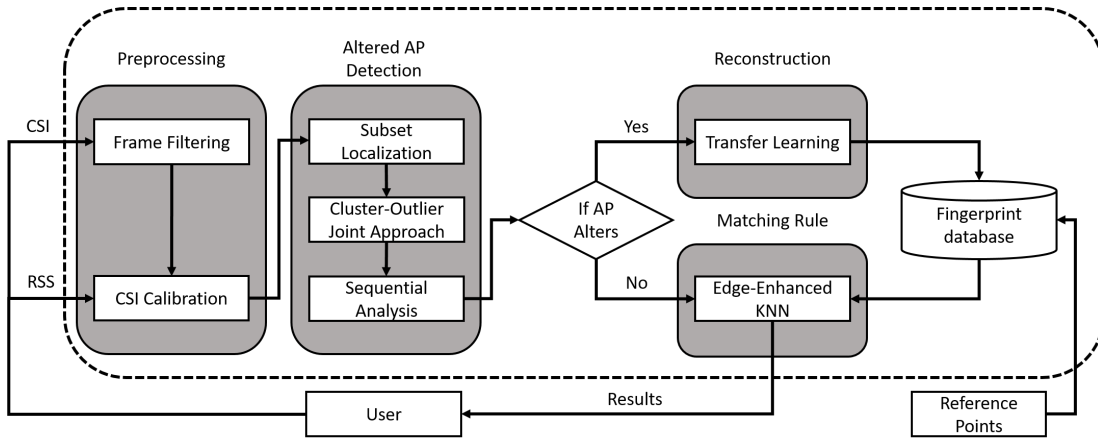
Preprocessing

Altered AP Detection

Reconstruction

CSI

Frame Filtering

Subset Localization

Yes

Transfer Learning

Cluster-Outlier Joint Approach

If AP Alters

Matching Rule

Fingerprint database

RSS

CSI Calibration

Sequential Analysis

No

Edge-Enhanced KNN

Results

User

Reference Points